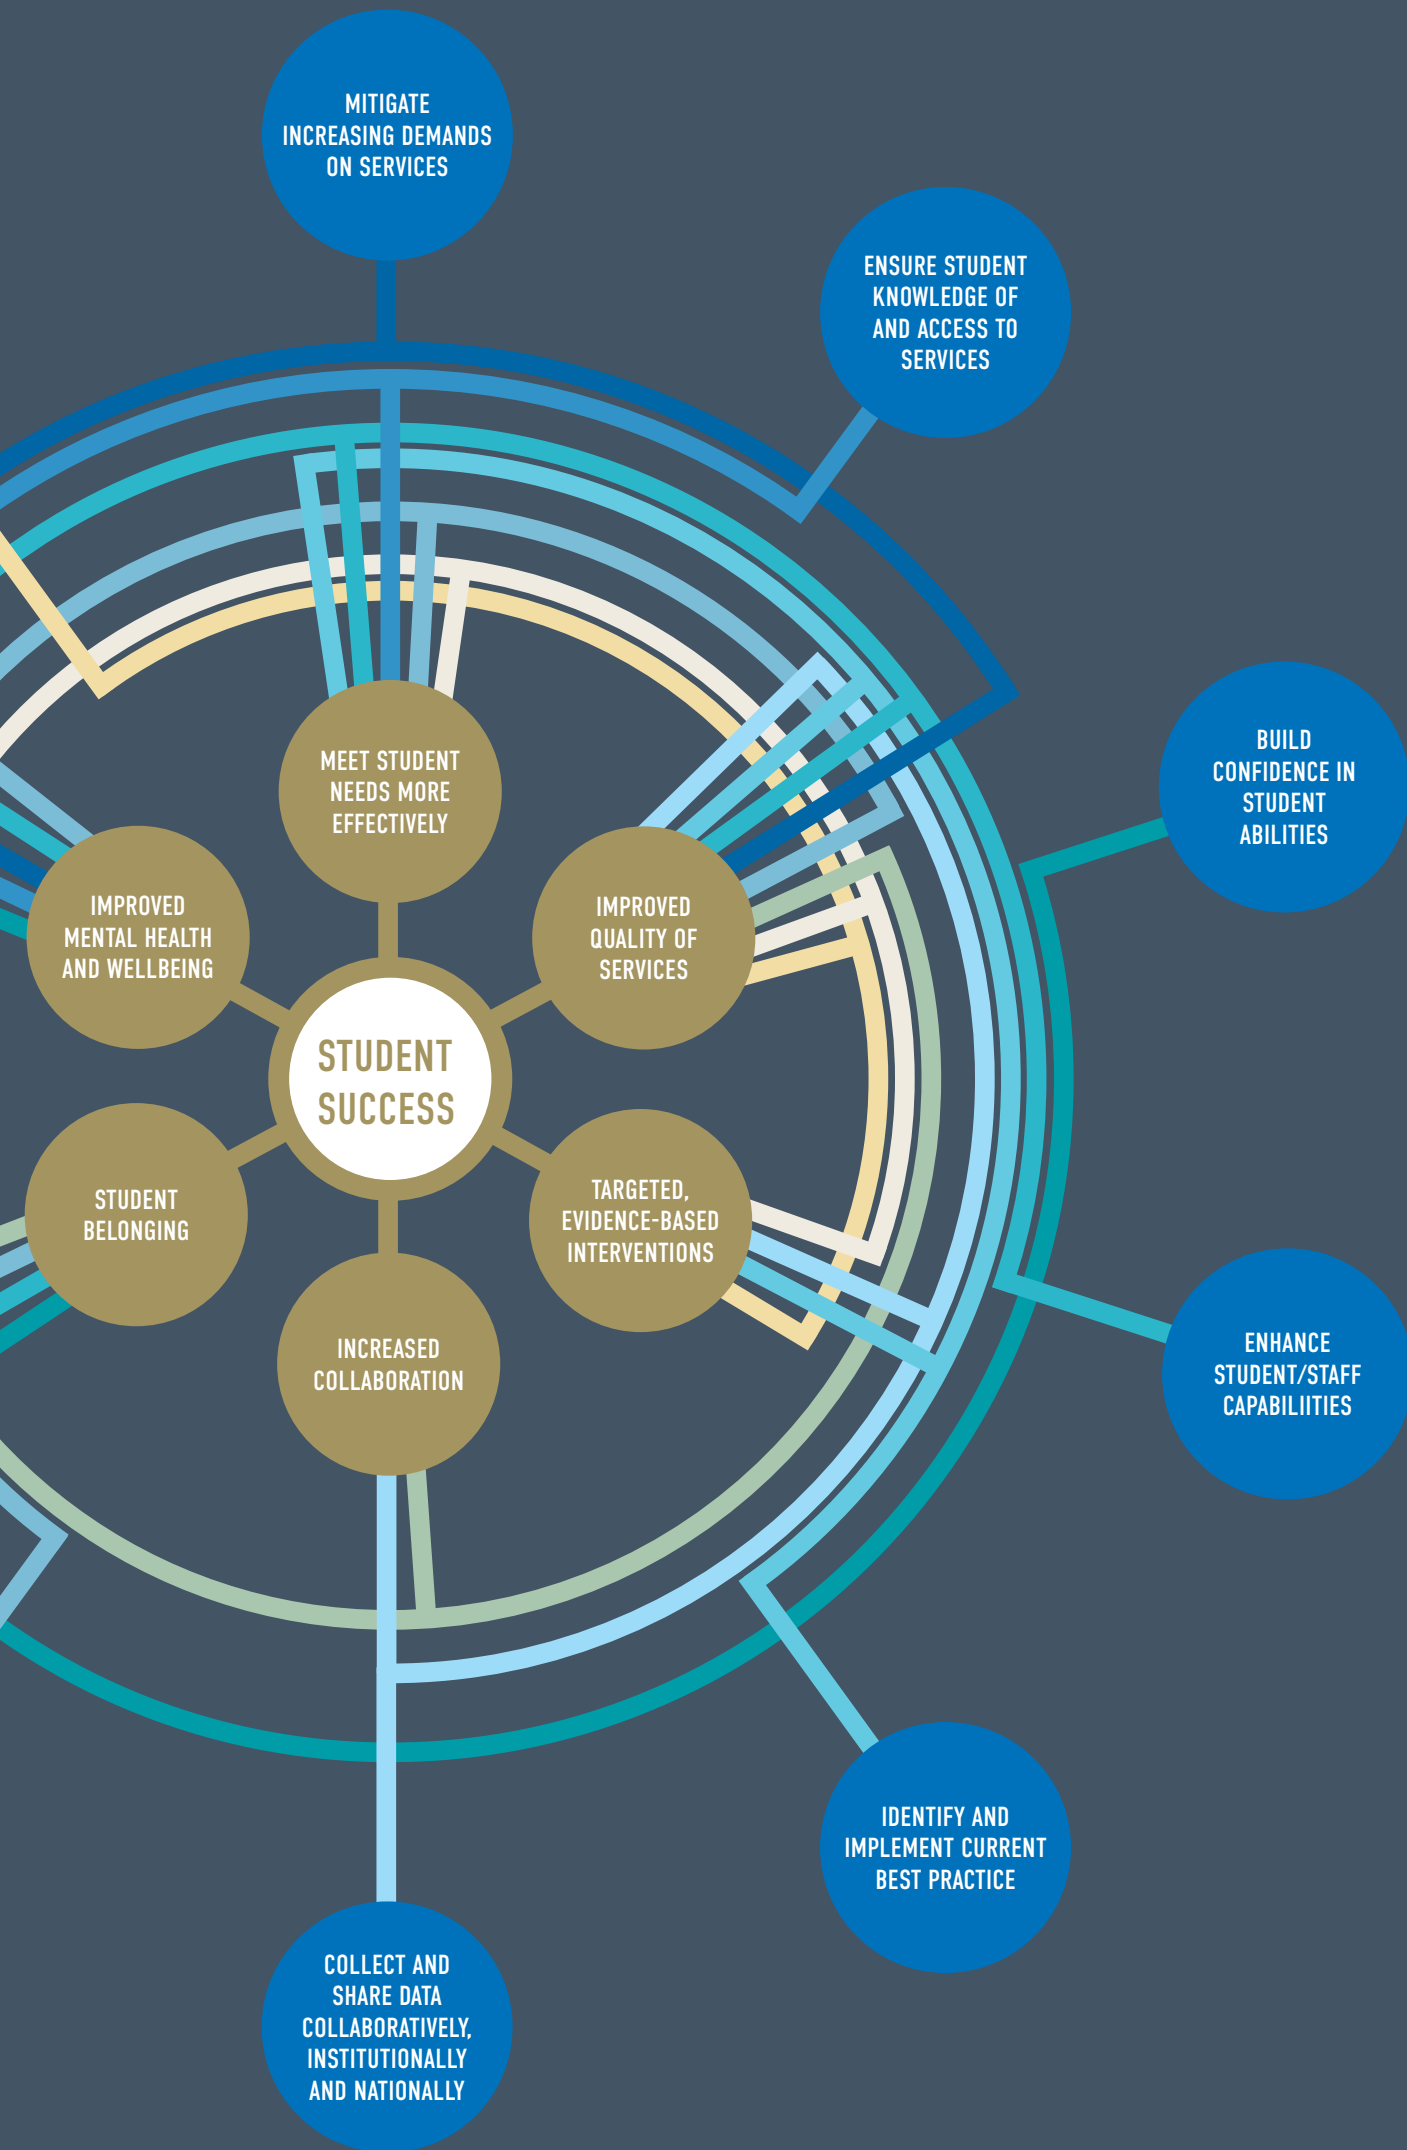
MITIGATE INCREASING DEMANDS ON SERVICES

ENSURE STUDENT KNOWLEDGE OF AND ACCESS TO SERVICES

BUILD CONFIDENCE IN STUDENT ABILITIES

MEET STUDENT NEEDS MORE EFFECTIVELY

IMPROVED MENTAL HEALTH AND WELLBEING

IMPROVED QUALITY OF SERVICES

STUDENT SUCCESS

STUDENT BELONGING

TARGETED, EVIDENCE-BASED INTERVENTIONS

ENHANCE STUDENT/STAFF CAPABILIITIES

INCREASED COLLABORATION

IDENTIFY AND IMPLEMENT CURRENT BEST PRACTICE

COLLECT AND SHARE DATA COLLABORATIVELY, INSTITUTIONALLY AND NATIONALLY